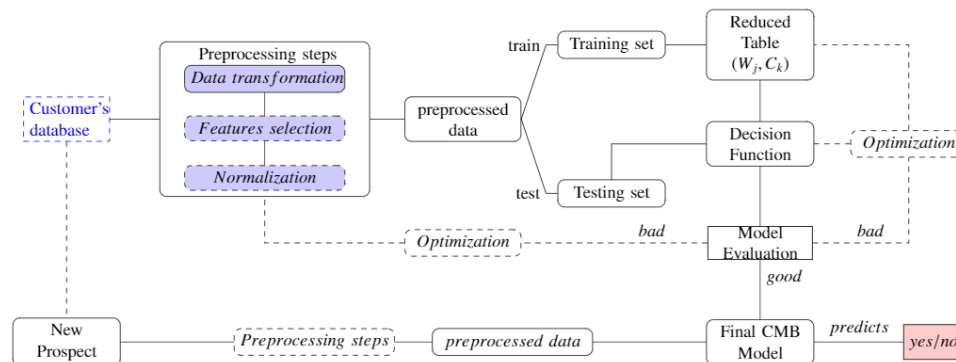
Customer's database

Preprocessing steps

Data transformation

Features selection

Normalization

preprocessed data

train

Training set

test

Testing set

Reduced Table $(W_j, C_k)$

Decision Function

Optimization

Model Evaluation

bad

bad

good

Optimization

New Prospect

Preprocessing steps

preprocessed data

Final CMB Model

predicts

yes/no